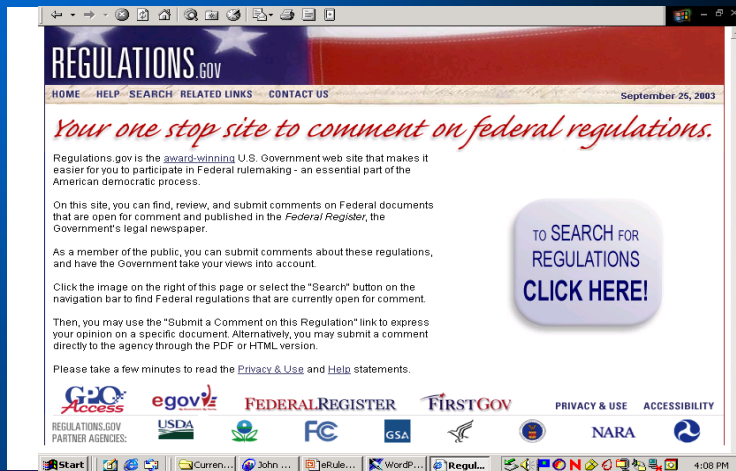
REGULATIONS.GOV

HOME HELP SEARCH RELATED LINKS CONTACT US

September 25, 2003

Your one stop site to comment on federal regulations.

Regulations.gov is the award-winning U.S. Government web site that makes it easier for you to participate in Federal rulemaking - an essential part of the American democratic process.

On this site, you can find, review, and submit comments on Federal documents that are open for comment and published in the Federal Register, the Government's legal newspaper.

As a member of the public, you can submit comments about these regulations, and have the Government take your views into account.

Click the image on the right of this page or select the "Search" button on the navigation bar to find Federal regulations that are currently open for comment.

Then, you may use the "Submit a Comment on this Regulation" link to express your opinion on a specific document. Alternatively, you may submit a comment directly to the agency through the PDF or HTML version.

Please take a few minutes to read the Privacy & Use and Help statements.

TO SEARCH FOR REGULATIONS CLICK HERE!

GPO Access egov FEDERAL REGISTER FIRSTGOV PRIVACY & USE ACCESSIBILITY

REGULATIONS.GOV PARTNER AGENCIES: USDA FC GSA NARA

Start Curren... John ... eRule... WordP... Regul... 4:08 PM